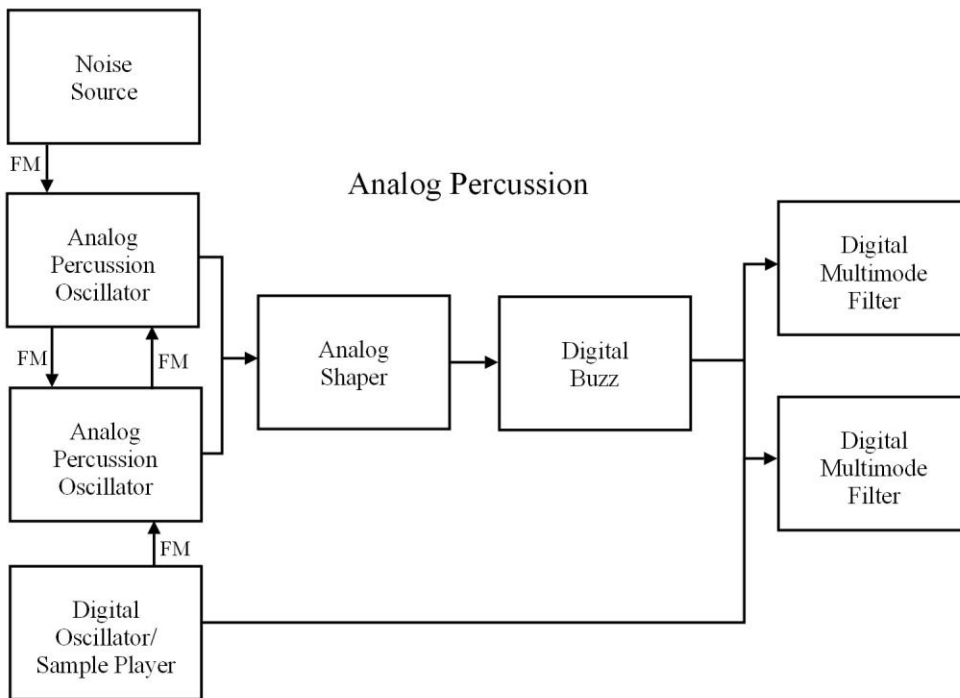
Noise Source

FM

Analog Percussion

Analog Percussion Oscillator

FM

FM

Analog Shaper

Digital Buzz

Digital Multimode Filter

Analog Percussion Oscillator

Digital Multimode Filter

FM

Digital Oscillator/ Sample Player